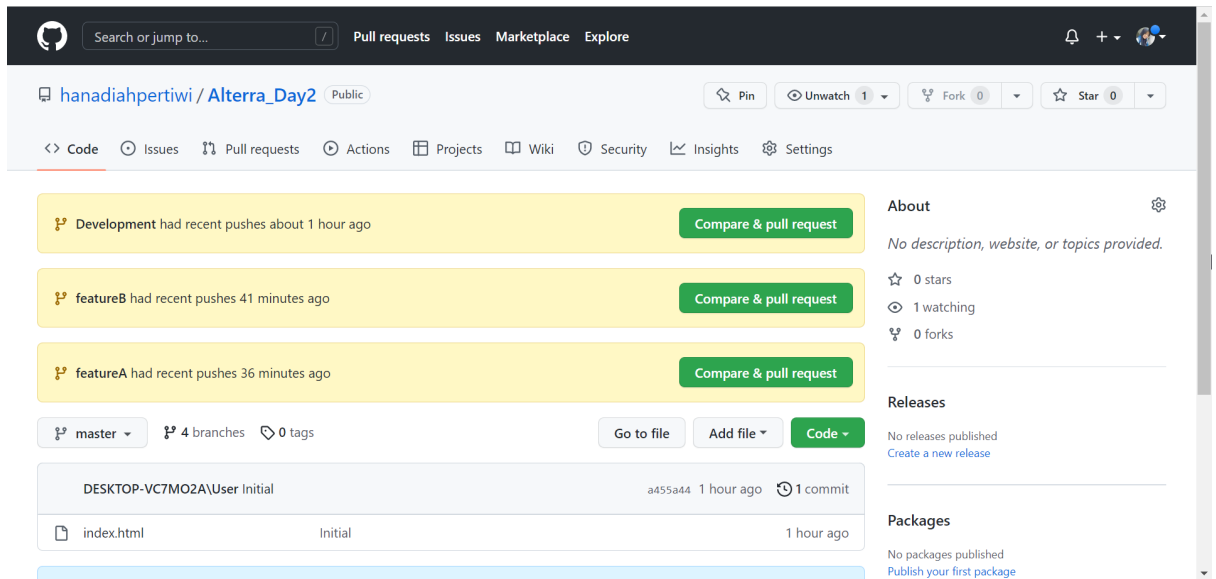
Search or jump to... / Pull requests Issues Marketplace Explore

hanadiahpertiwi / Alterra_Day2 Public

Pin Unwatch 1 Fork 0 Star 0

Code Issues Pull requests Actions Projects Wiki Security Insights Settings

Development had recent pushes about 1 hour ago Compare & pull request

featureB had recent pushes 41 minutes ago Compare & pull request

featureA had recent pushes 36 minutes ago Compare & pull request

master 4 branches 0 tags Go to file Add file Code

DESKTOP-VC7MO2A\User Initial a455a44 1 hour ago 1 commit

index.html Initial 1 hour ago

About

No description, website, or topics provided.

0 stars

1 watching

0 forks

Releases

No releases published

Create a new release

Packages

No packages published

Publish your first package